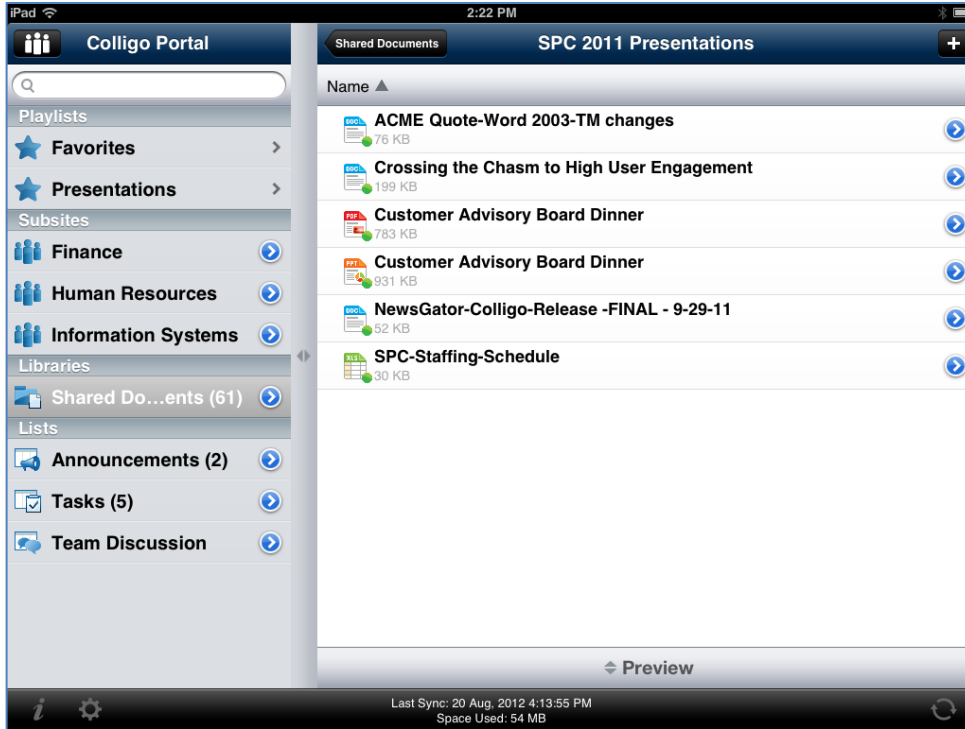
iPad

2:22 PM

Colligo Portal

Playlists

Favorites

Presentations

Subsites

Finance

Human Resources

Information Systems

Libraries

Shared Do…ents (61)

Lists

Announcements (2)

Tasks (5)

Team Discussion

Shared Documents

SPC 2011 Presentations

+

Name ▲

DOC ACME Quote-Word 2003-TM changes
76 KB

DOC Crossing the Chasm to High User Engagement
199 KB

PDF Customer Advisory Board Dinner
783 KB

PPT Customer Advisory Board Dinner
931 KB

DOC NewsGator-Colligo-Release -FINAL - 9-29-11
52 KB

XLS SPC-Staffing-Schedule
30 KB

Preview

Last Sync: 20 Aug, 2012 4:13:55 PM
Space Used: 54 MB